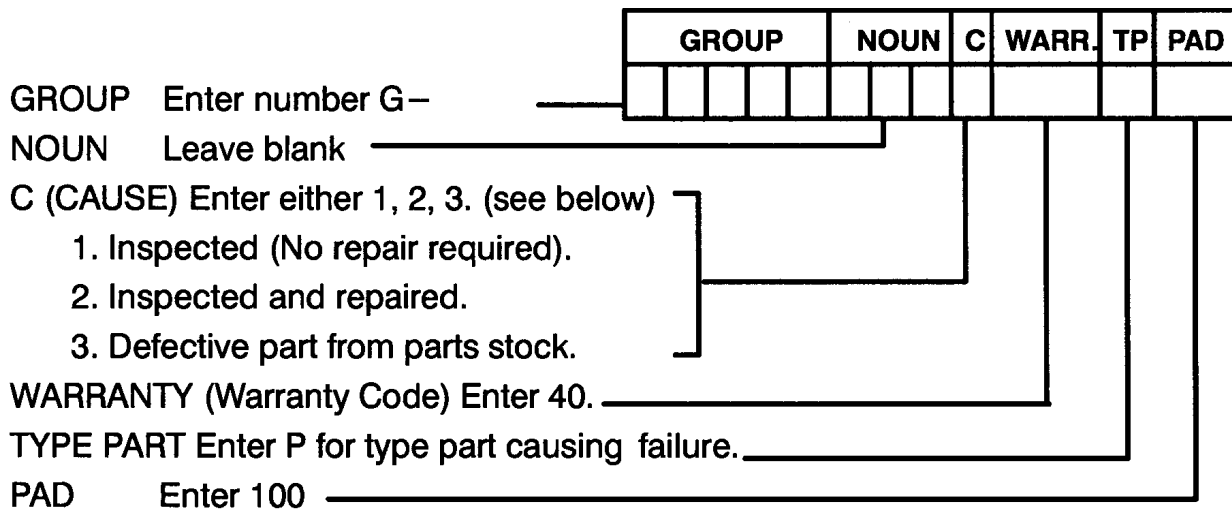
| GROUP | NOUN | C | WARR. | TP | PAD |
|---|---|---|---|---|---|
| | | | | | |

GROUP Enter number G–

NOUN Leave blank

C (CAUSE) Enter either 1, 2, 3. (see below)

1. Inspected (No repair required).
2. Inspected and repaired.
3. Defective part from parts stock.

WARRANTY (Warranty Code) Enter 40.

TYPE PART Enter P for type part causing failure.

PAD Enter 100